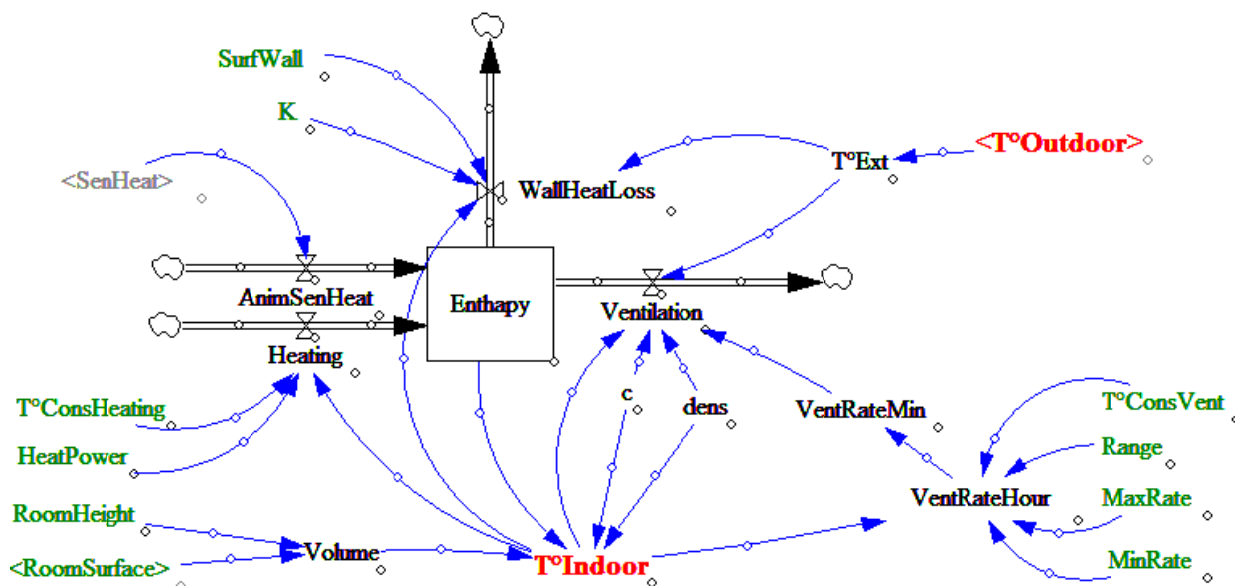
SurfWall

K

<SenHeat>

WallHeatLoss

TºExt

<TºOutdoor>

AnimSenHeat

Enthapy

Ventilation

Heating

TºConsHeating

HeatPower

c

dens

VentRateMin

TºConsVent

Range

VentRateHour

MaxRate

RoomHeight

Volume

<RoomSurface>

TºIndoor

MinRate